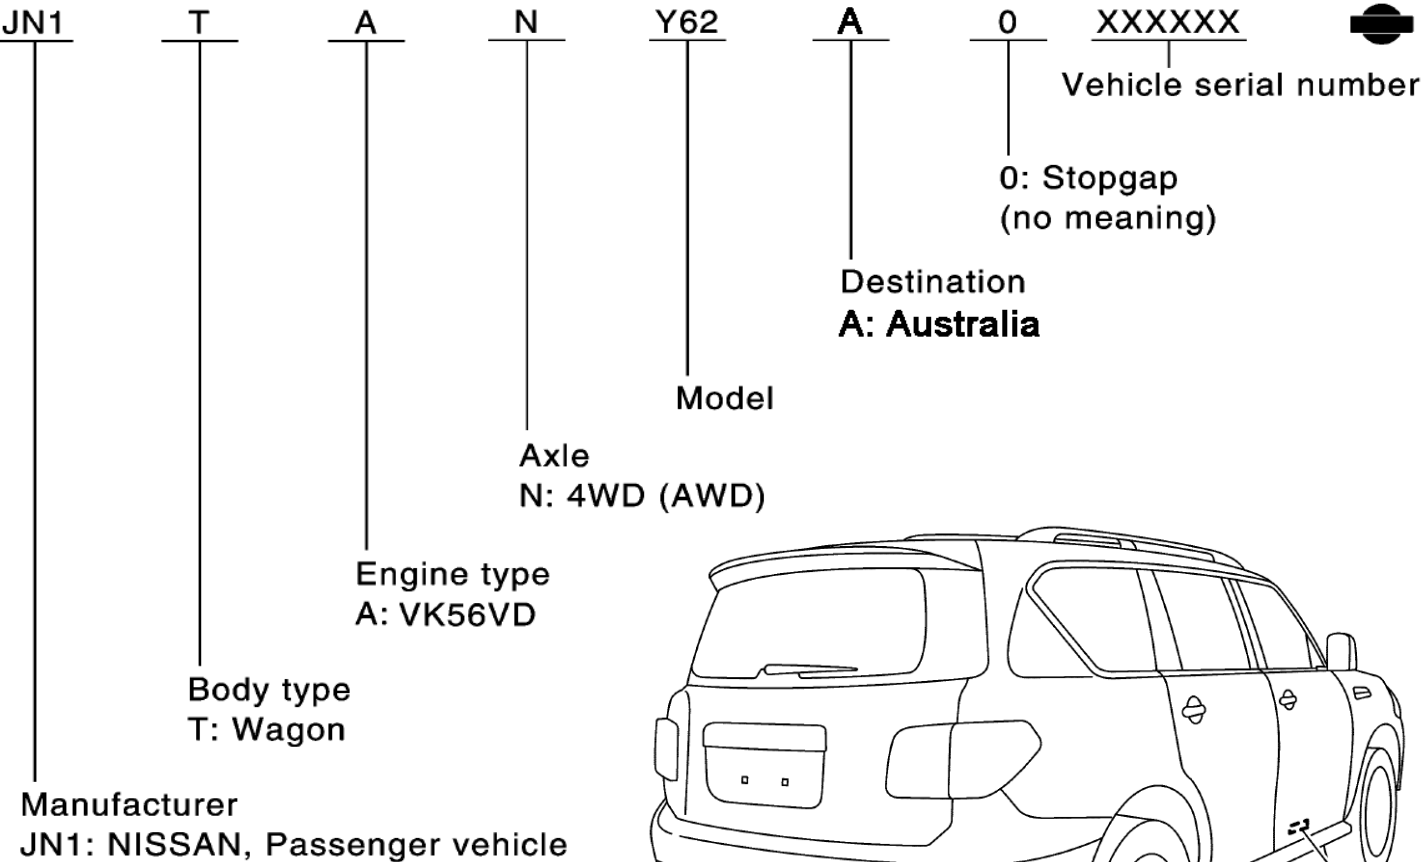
JN1 T A N Y62 A 0 XXXXXX

Vehicle serial number

0: Stopgap
(no meaning)

Destination
A: Australia

Model

Axle
N: 4WD (AWD)

Engine type
A: VK56VD

Body type
T: Wagon

Manufacturer
JN1: NISSAN, Passenger vehicle